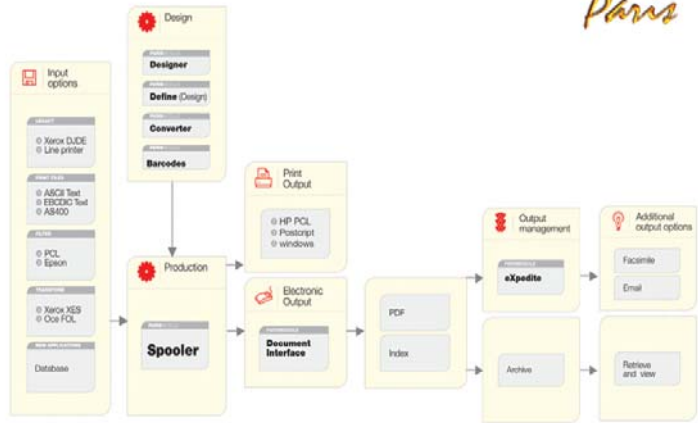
Paris

Input options

LEGACY
Xerox DJDE
Line printer

PRINT FILES
ASCII Text
EBCDIC Text
AS400

FILTER
PCL
Epson

TRANSFORM
Xerox XES
Oce FOL

WEB APPLICATIONS
Database

Design

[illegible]
Designer

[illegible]
Define (Design)

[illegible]
Converter

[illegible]
Barcodes

Production

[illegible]
Spooler

Print Output

HP PCL
Postscript
windows

Electronic Output

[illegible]
Document Interface

PDF

Index

Output management

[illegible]
eXpedite

Archive

Additional output options

Facsimile

Email

Retrieve and view